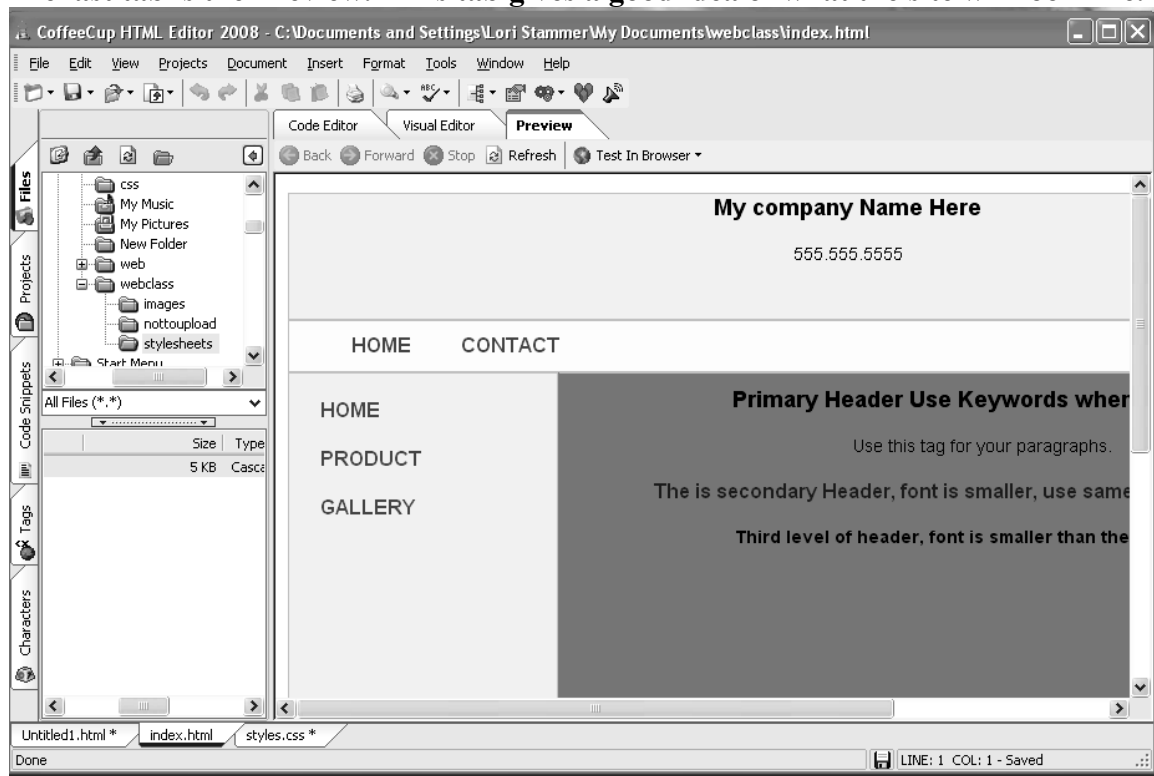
CoffeeCup HTML Editor 2008 - C:\Documents and Settings\Lori Stammer\My Documents\webclass\index.html

File Edit View Projects Document Insert Format Tools Window Help

Code Editor Visual Editor Preview

Back Forward Stop Refresh Test In Browser

Files Projects Code Snippets Tags Characters

css
My Music
My Pictures
New Folder
web
webclass
images
nottoupload
stylesheets
Start Menu

All Files (*.*)

| | Size | Type |
|---|---|---|
| | 5 KB | Casca |

My company Name Here

555.555.5555

HOME CONTACT

HOME

PRODUCT

GALLERY

Primary Header Use Keywords wher

Use this tag for your paragraphs.

The is secondary Header, font is smaller, use same

Third level of header, font is smaller than the

Untitled1.html * index.html styles.css *

Done

LINE: 1 COL: 1 - Saved